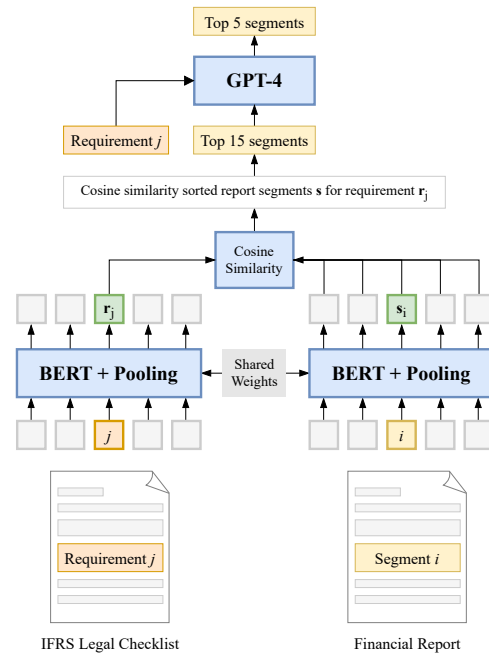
Top 5 segments

GPT-4

Requirement $j$

Top 15 segments

Cosine similarity sorted report segments $\mathbf{s}$ for requirement $\mathbf{r}_j$

Cosine Similarity

$\mathbf{r}_j$

$\mathbf{s}_i$

BERT + Pooling

Shared Weights

BERT + Pooling

$j$

$i$

Requirement $j$

Segment $i$

IFRS Legal Checklist

Financial Report